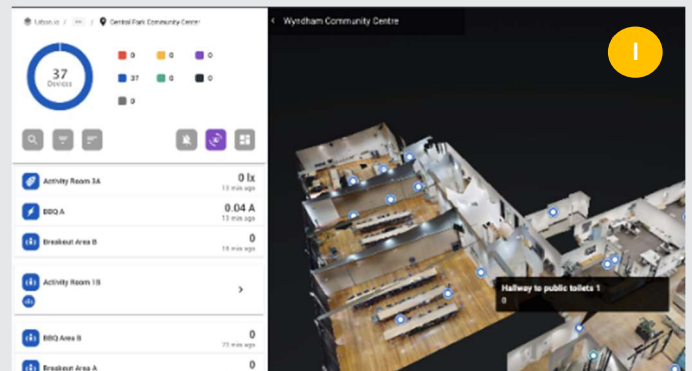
Litton.io | ··· | Central Park Community Centre

37
Devices

0 0 0
37 0 0
0

Activity Room 3A
0 lx
13 mins ago

BBQ A
0.04 A
13 mins ago

Breakout Area B
0
18 mins ago

Activity Room 1B

BBQ Area B
0
25 mins ago

Breakout Area A
0

Wyndham Community Centre

I

Hallway to public toilets 1
0